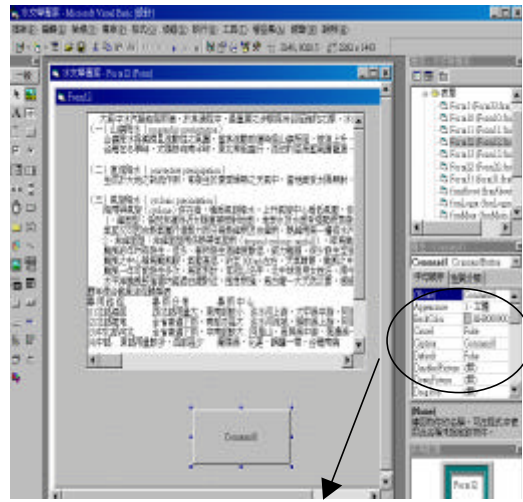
中文學習系 - Microsoft Visual Basic [設計]

中文學習系 - Form2 (Form)

Form2

一般

(一)
(二)
(三)

Command1

Command1 CommandButton

(Name)
Appearance 1 - 立體
BackColor &H8000000F
Cancel False
Caption Command1
Default False
DisabledPicture (無)
DownPicture (無)
DragIcon (無)

Form1 (Form1.frm)
Form2 (Form2.frm)
Form3 (Form3.frm)
Form4 (Form4.frm)
Form5 (Form5.frm)
Form6 (Form6.frm)
Form7 (Form7.frm)
frmAbout (frmAbout.frm)
frmLogin (frmLogin.frm)
frmSplash (frmSplash.frm)

Form2